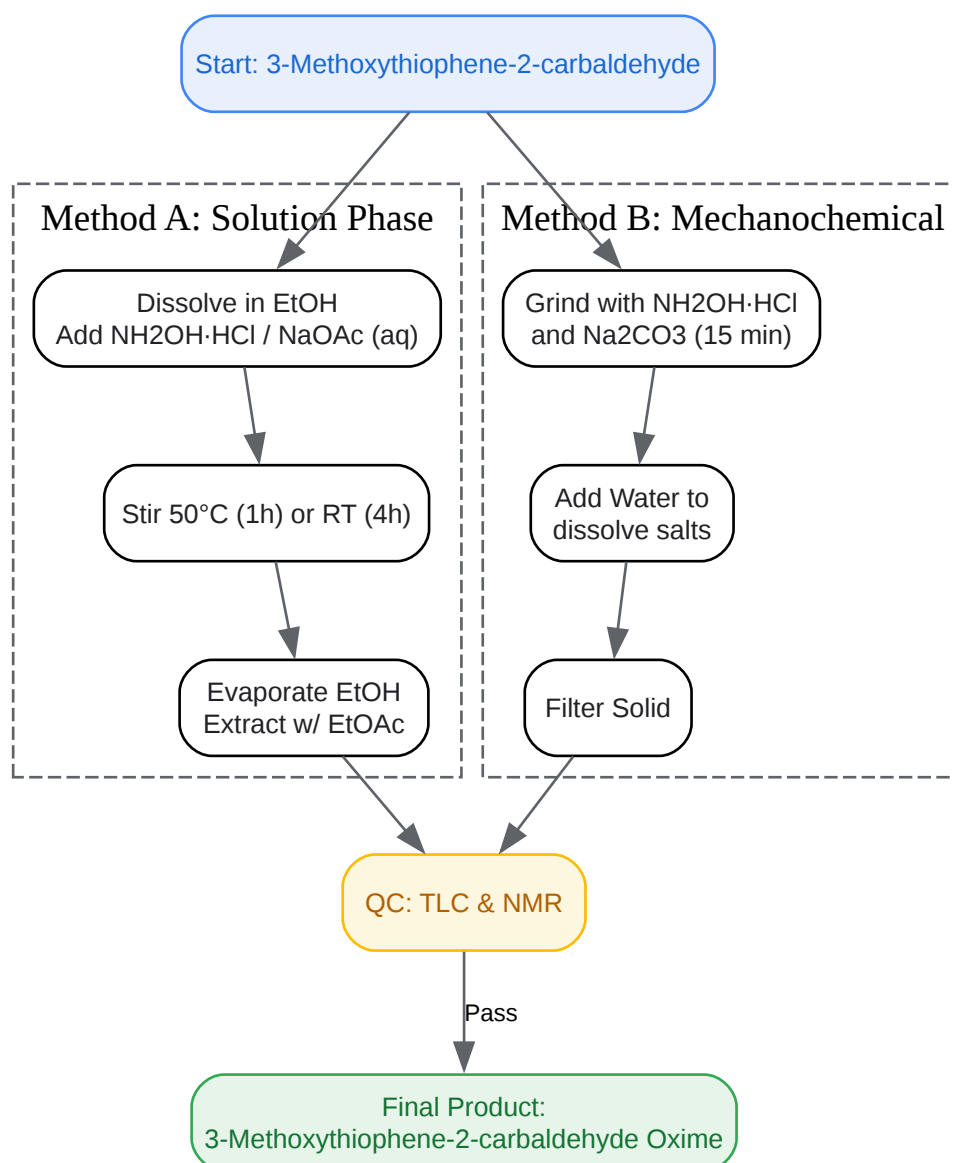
Start: 3-Methoxythiophene-2-carbaldehyde

Method A: Solution Phase

Dissolve in EtOH
Add NH2OH·HCl / NaOAc (aq)

Stir 50°C (1h) or RT (4h)

Evaporate EtOH
Extract w/ EtOAc

Method B: Mechanochemical

Grind with NH2OH·HCl and Na2CO3 (15 min)

Add Water to dissolve salts

Filter Solid

QC: TLC & NMR

Pass

Final Product:
3-Methoxythiophene-2-carbaldehyde Oxime